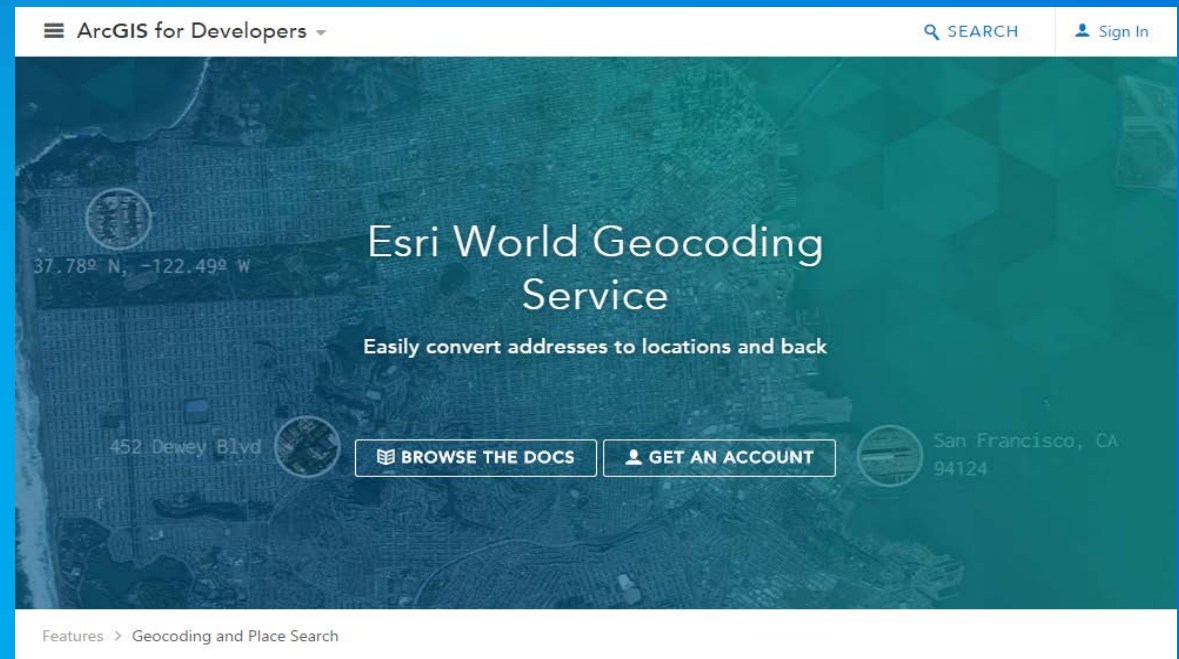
ArcGIS for Developers

SEARCH

Sign In

37.78º N, -122.49º W

Esri World Geocoding Service

Easily convert addresses to locations and back

452 Dewey Blvd

BROWSE THE DOCS

GET AN ACCOUNT

San Francisco, CA 94124

Features > Geocoding and Place Search